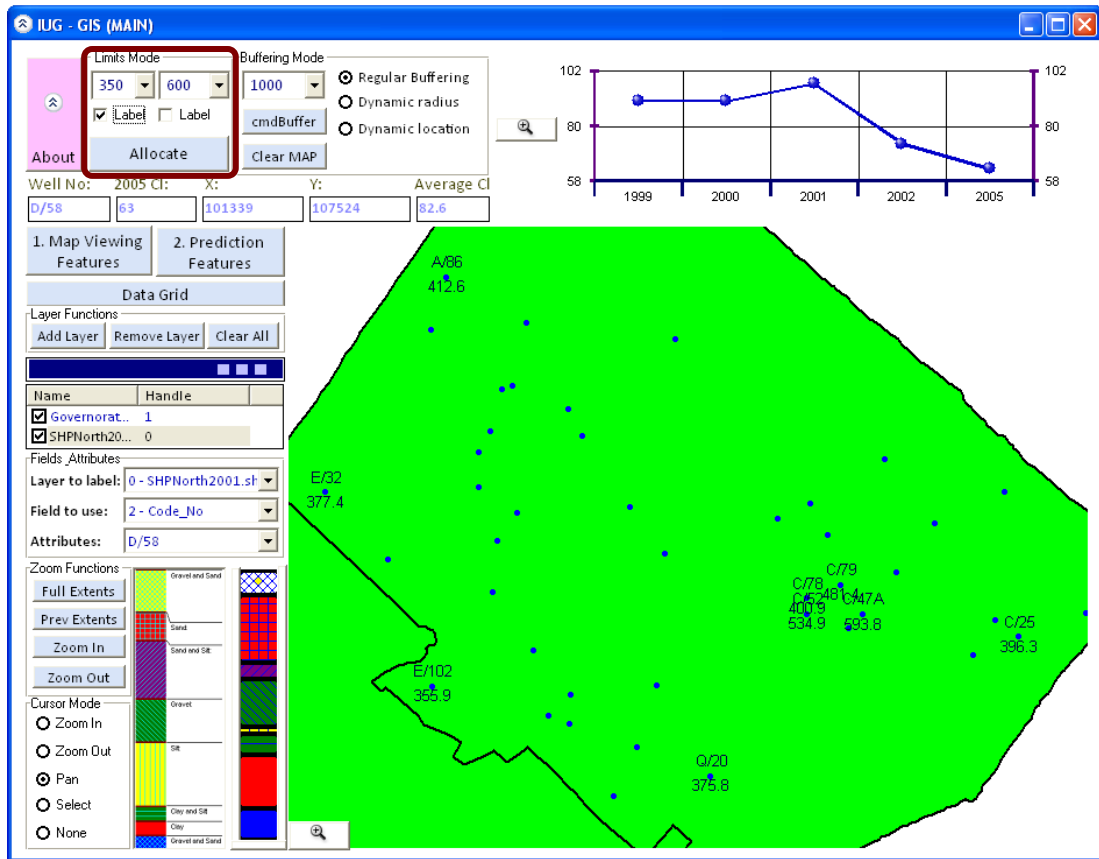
IUG - GIS (MAIN)

About

Limits Mode
350
600
Label
Label
Allocate

Buffering Mode
1000
cmdBuffer
Clear MAP

Regular Buffering
Dynamic radius
Dynamic location

| Well No: | 2005 Cl: | X: | Y: | Average Cl |
|---|---|---|---|---|
| D/58 | 63 | 101339 | 107524 | 82.6 |

102
80
58
1999
2000
2001
2002
2005
102
80
58

1. Map Viewing Features
2. Prediction Features
Data Grid

Layer Functions
Add Layer
Remove Layer
Clear All

| Name | Handle |
|---|---|
| Governorat... | 1 |
| SHPNorth20... | 0 |

Fields_Attributes
Layer to label: 0 - SHPNorth2001.sh
Field to use: 2 - Code_No
Attributes: D/58

Zoom Functions
Full Extents
Prev Extents
Zoom In
Zoom Out

Cursor Mode
Zoom In
Zoom Out
Pan
Select
None

Gravel and Sand
Sand
Sand and Silt
Gravel
Silt
Clay and Silt
Clay
Gravel and Sand

A/86
412.6
E/32
377.4
C/79
C/78
481.4
C/52
C/47A
400.9
534.9
593.8
C/25
396.3
E/102
355.9
Q/20
375.8